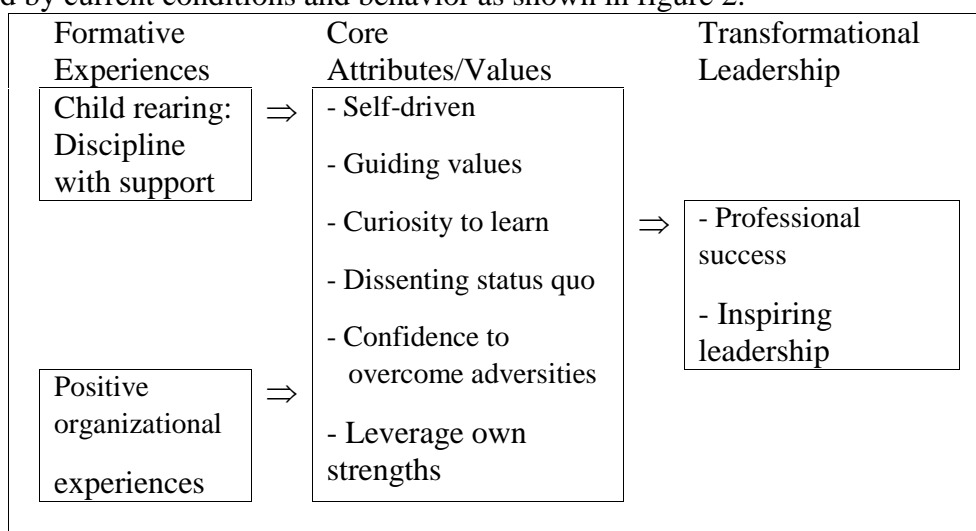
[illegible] by current conditions and behavior as shown in figure 2.

Formative Experiences

Core Attributes/Values

Transformational Leadership

Child rearing: Discipline with support

$\Rightarrow$

- Self-driven

- Guiding values

- Curiosity to learn

- Dissenting status quo

- Confidence to overcome adversities

- Leverage own strengths

$\Rightarrow$

- Professional success

- Inspiring leadership

Positive organizational experiences

$\Rightarrow$